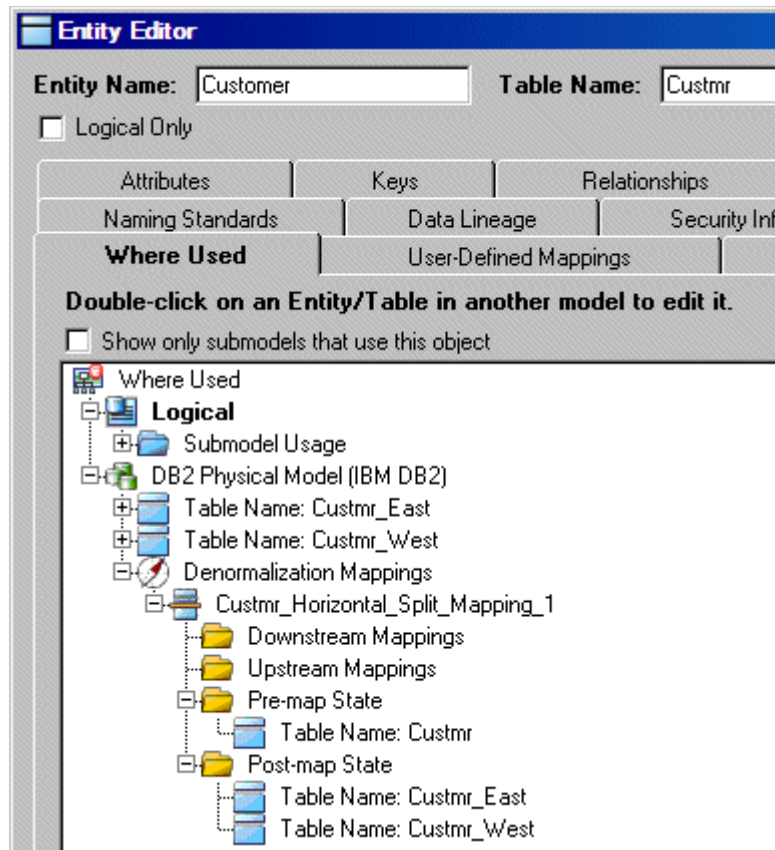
Entity Editor

Entity Name: Customer

Table Name: Custmr

Logical Only

Attributes | Keys | Relationships

Naming Standards | Data Lineage | Security Inf

Where Used | User-Defined Mappings

Double-click on an Entity/Table in another model to edit it.

Show only submodels that use this object

Where Used
Logical
Submodel Usage
DB2 Physical Model (IBM DB2)
Table Name: Custmr_East
Table Name: Custmr_West
Denormalization Mappings
Custmr_Horizontal_Split_Mapping_1
Downstream Mappings
Upstream Mappings
Pre-map State
Table Name: Custmr
Post-map State
Table Name: Custmr_East
Table Name: Custmr_West